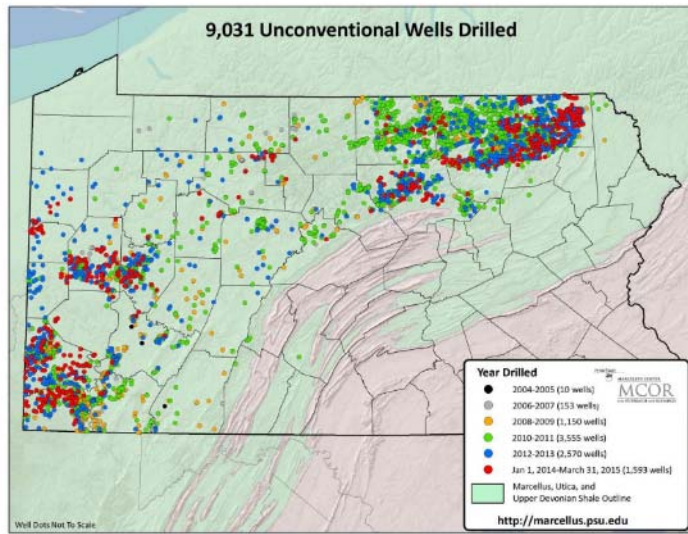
9,031 Unconventional Wells Drilled

Year Drilled

MCOR

2004-2005 (10 wells)
2006-2007 (153 wells)
2008-2009 (1,150 wells)
2010-2011 (3,555 wells)
2012-2013 (2,570 wells)
Jan 1, 2014-March 31, 2015 (1,593 wells)
Marcellus, Utica, and Upper Devonian Shale Outline

http://marcellus.psu.edu

Well Dots Not To Scale